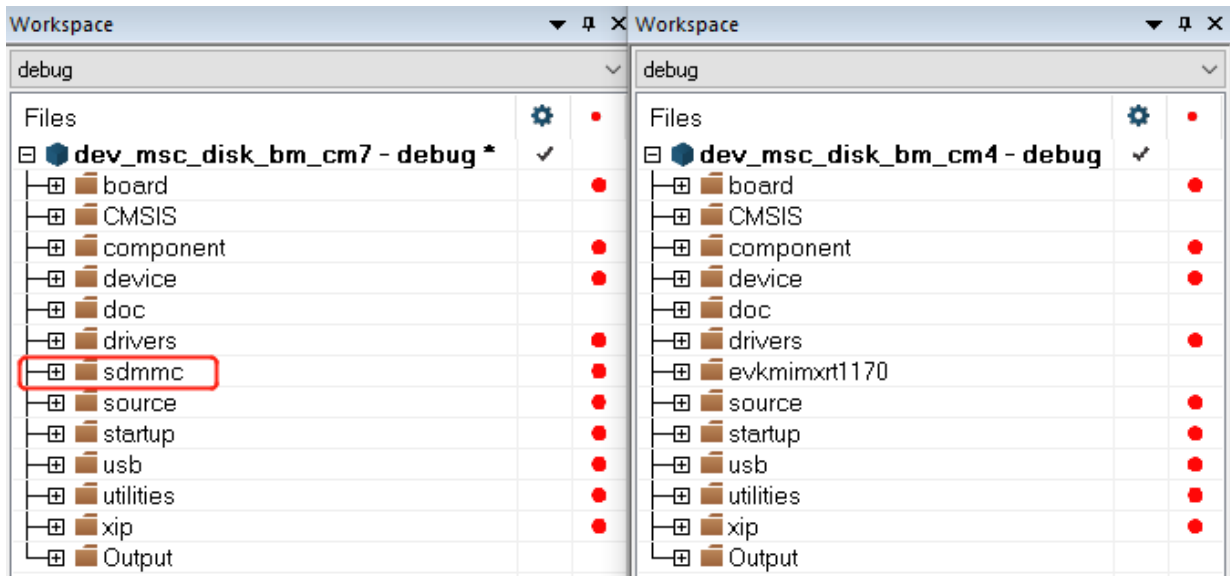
Workspace

debug

Files

dev_msc_disk_bm_cm7 - debug *

board
CMSIS
component
device
doc
drivers
sdmmc
source
startup
usb
utilities
xip
Output

Workspace

debug

Files

dev_msc_disk_bm_cm4 - debug

board
CMSIS
component
device
doc
drivers
evkmimxrt1170
source
startup
usb
utilities
xip
Output